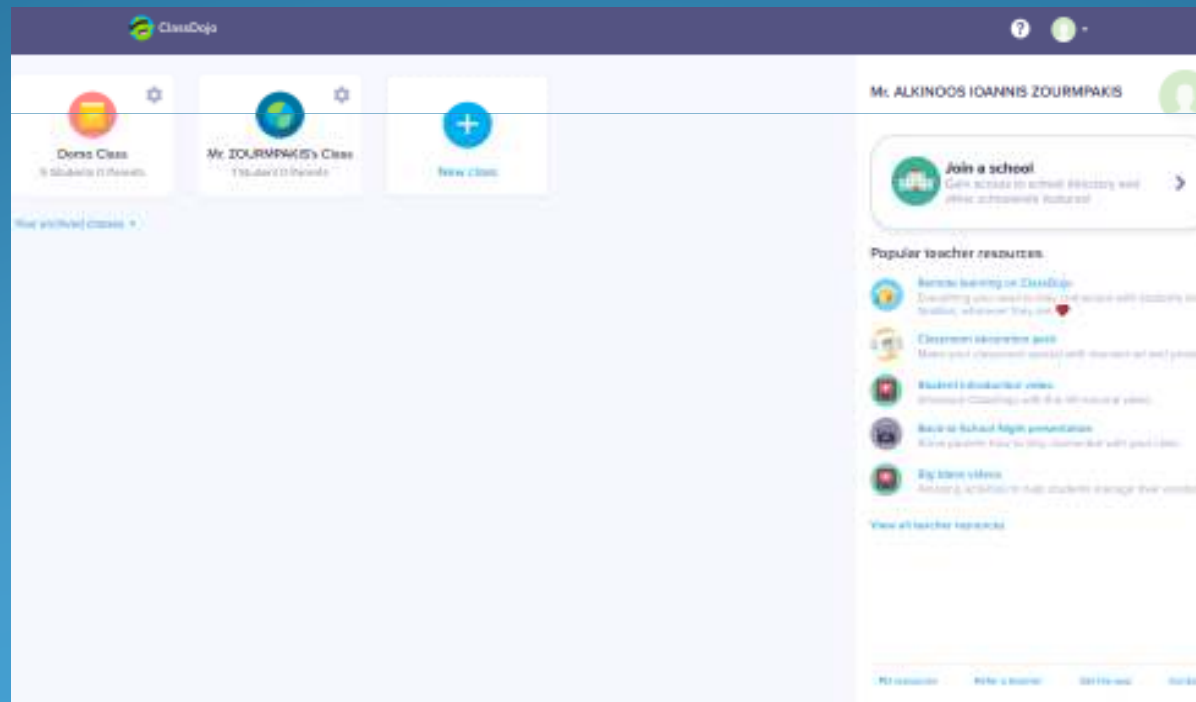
ClassDojo

?

Demo Class
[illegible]

Mr. ZOURMPAKIS's Class
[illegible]

New class

View archived classes

Mr. ALKINOOS IOANNIS ZOURMPAKIS

Join a school
Gain access to school directory and other schoolwide features!

Popular teacher resources

Remote learning on ClassDojo
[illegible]

Classroom decoration pack
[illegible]

Student introduction video
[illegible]

Back to School Night presentation
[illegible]

Big Ideas videos
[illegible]

View all teacher resources

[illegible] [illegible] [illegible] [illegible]